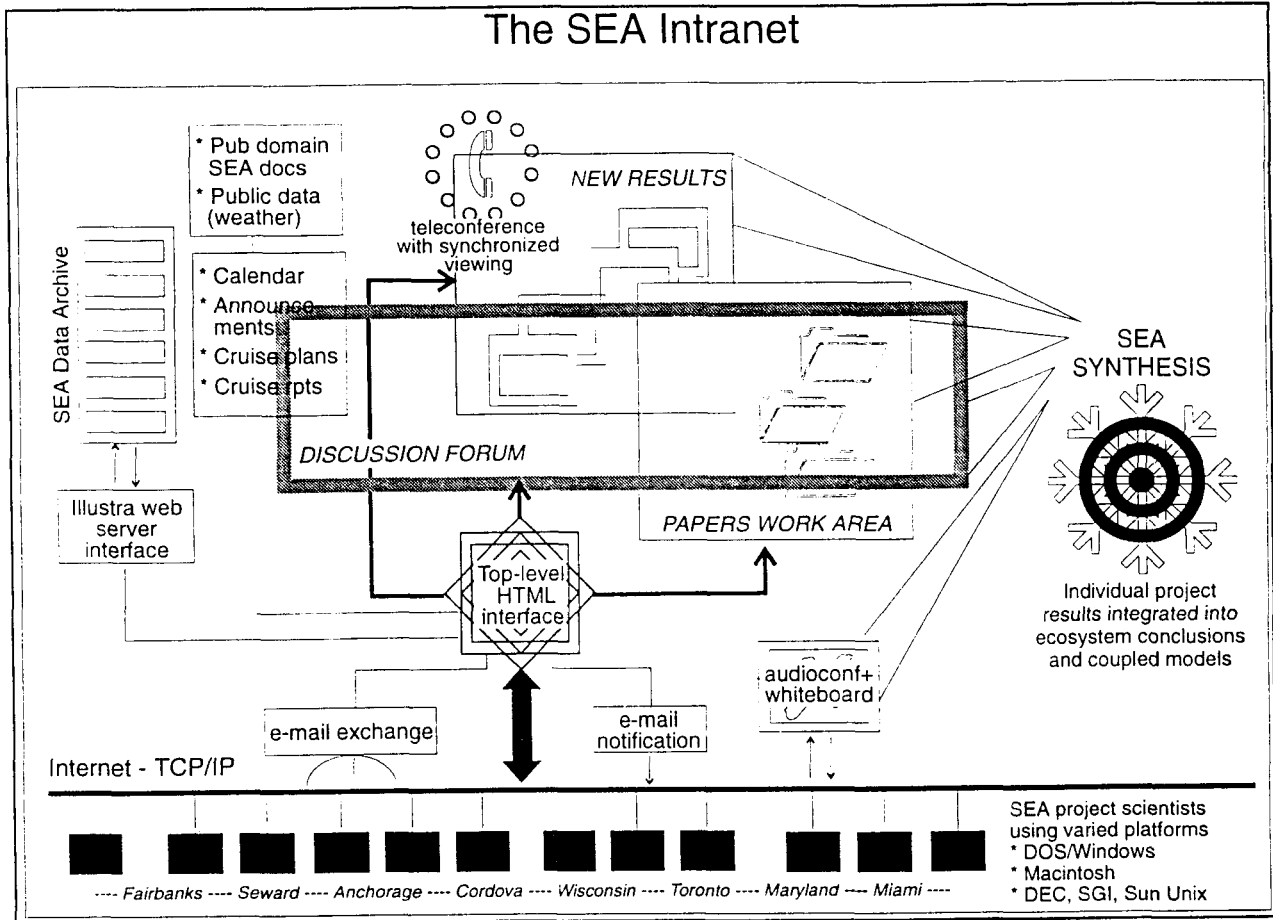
The SEA Intranet

* Pub domain SEA docs
* Public data (weather)

teleconference with synchronized viewing

NEW RESULTS

SEA Data Archive

* Calendar
* Announcements
* Cruise plans
* Cruise rpts

SEA SYNTHESIS

DISCUSSION FORUM

Illustra web server interface

PAPERS WORK AREA

Top-level HTML interface

Individual project results integrated into ecosystem conclusions and coupled models

audioconf+ whiteboard

e-mail exchange

e-mail notification

Internet - TCP/IP

SEA project scientists using varied platforms
* DOS/Windows
* Macintosh
* DEC, SGI, Sun Unix

---- Fairbanks ---- Seward ---- Anchorage ---- Cordova ---- Wisconsin ---- Toronto ---- Maryland ---- Miami ----